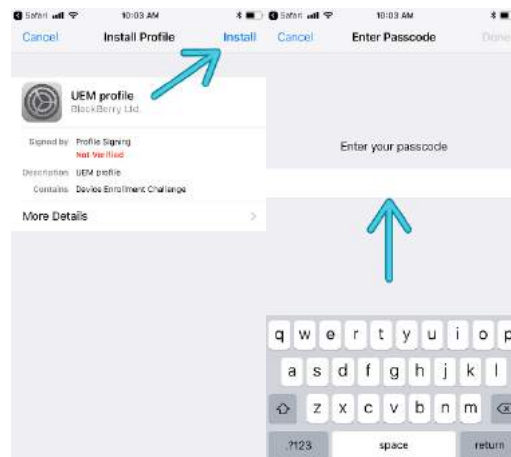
Safari 10:03 AM

Cancel Install Profile Install

UEM profile
BlackBerry Ltd.

Signed by Profile Signing
Not Verified

Description UEM profile

Contains Device Enrollment Challenge

More Details

Safari 10:03 AM

Cancel Enter Passcode Done

Enter your passcode

q w e r t y u i o p
a s d f g h j k l
z x c v b n m
.?123 space return